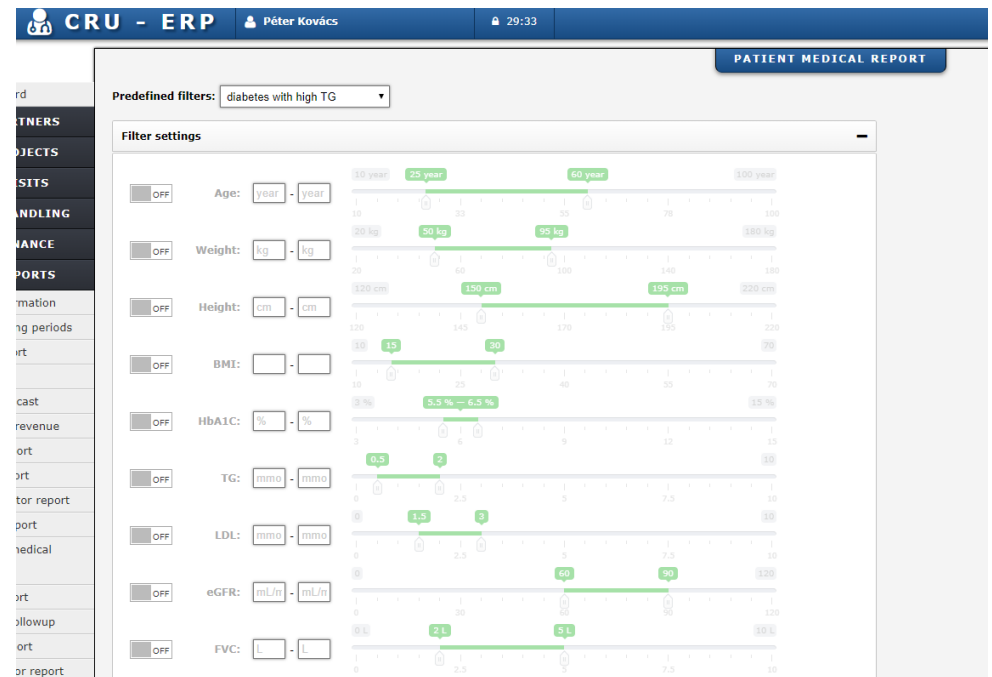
CRU - ERP Péter Kovács 29:33

PATIENT MEDICAL REPORT

rd
TNERS
JECTS
SITS
NDLING
NANCE
PORTS
rmation
ng periods
ort

cast
revenue
ort
ort
tor report
port
medical

ort
ollowup
ort
or report

Predefined filters: diabetes with high TG

Filter settings −

OFF Age: year - year
10 year 25 year 60 year 100 year
10 33 55 78 100

OFF Weight: kg - kg
20 kg 50 kg 95 kg 180 kg
20 60 100 140 180

OFF Height: cm - cm
120 cm 150 cm 195 cm 220 cm
120 145 170 195 220

OFF BMI: -
10 15 30 70
10 25 40 55 70

OFF HbA1C: % - %
3 % 5.5 % — 6.5 % 15 %
3 6 9 12 15

OFF TG: mmo - mmo
0.5 2 10
0 2.5 5 7.5 10

OFF LDL: mmo - mmo
0 1.5 3 10
0 2.5 5 7.5 10

OFF eGFR: mL/n - mL/n
0 60 90 120
0 30 60 90 120

OFF FVC: L - L
0 L 2 L 5 L 10 L
0 2.5 5 7.5 10